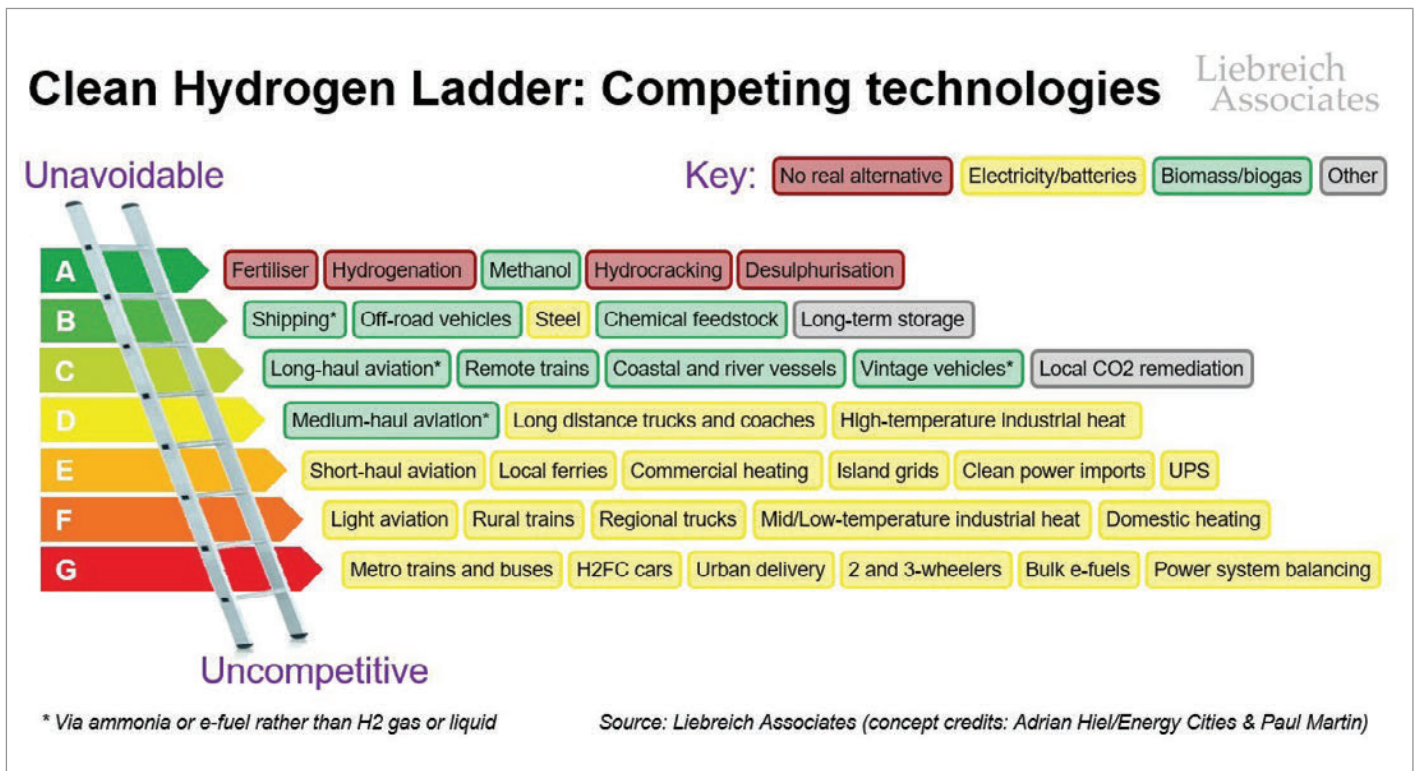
Clean Hydrogen Ladder: Competing technologies

Liebreich Associates

Unavoidable

Key: No real alternative | Electricity/batteries | Biomass/biogas | Other

A Fertiliser | Hydrogenation | Methanol | Hydrocracking | Desulphurisation

B Shipping* | Off-road vehicles | Steel | Chemical feedstock | Long-term storage

C Long-haul aviation* | Remote trains | Coastal and river vessels | Vintage vehicles* | Local CO2 remediation

D Medium-haul aviation* | Long distance trucks and coaches | High-temperature industrial heat

E Short-haul aviation | Local ferries | Commercial heating | Island grids | Clean power imports | UPS

F Light aviation | Rural trains | Regional trucks | Mid/Low-temperature industrial heat | Domestic heating

G Metro trains and buses | H2FC cars | Urban delivery | 2 and 3-wheelers | Bulk e-fuels | Power system balancing

Uncompetitive

* Via ammonia or e-fuel rather than H2 gas or liquid

Source: Liebreich Associates (concept credits: Adrian Hiel/Energy Cities & Paul Martin)